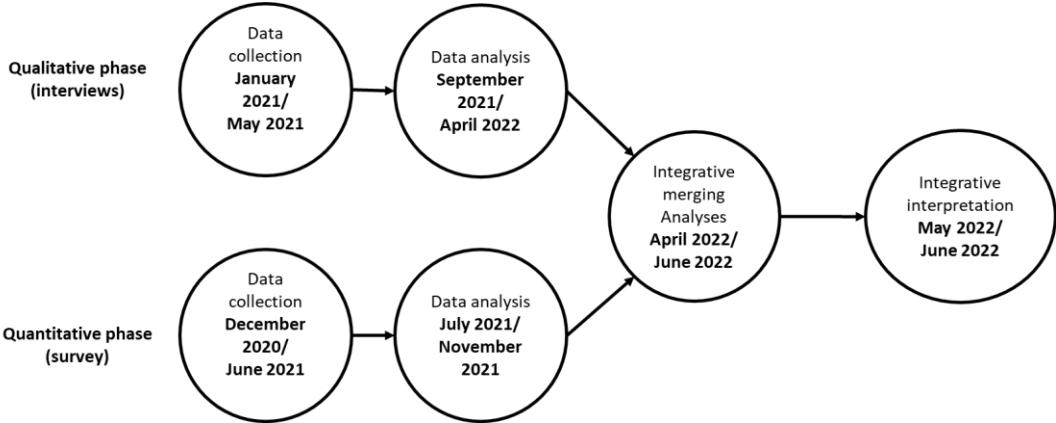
Qualitative phase (interviews)

Data collection **January 2021/ May 2021**

Data analysis **September 2021/ April 2022**

Quantitative phase (survey)

Data collection **December 2020/ June 2021**

Data analysis **July 2021/ November 2021**

Integrative merging Analyses **April 2022/ June 2022**

Integrative interpretation **May 2022/ June 2022**